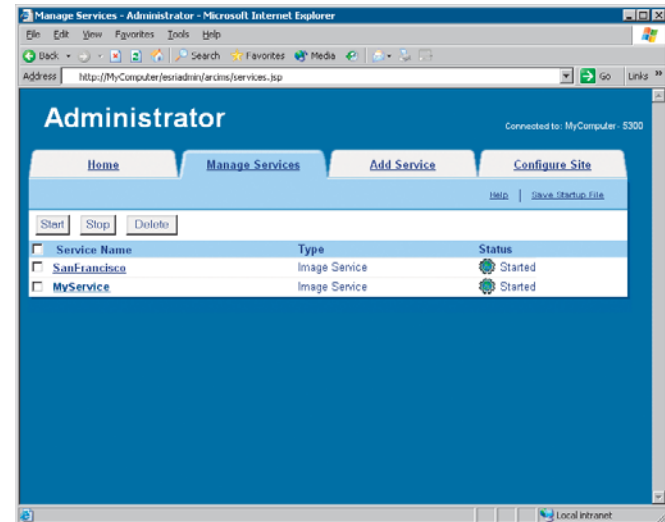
Manage Services - Administrator - Microsoft Internet Explorer

File Edit View Favorites Tools Help

Back Search Favorites Media

Address http://MyComputer/esriadmin/arcims/services.jsp Go Links »

Administrator

Connected to: MyComputer - 5300

Home | Manage Services | Add Service | Configure Site

Help | Save Startup File

Start Stop Delete

| | Service Name | Type | Status |
|---|---|---|---|
| ☐ | SanFrancisco | Image Service | Started |
| ☐ | MyService | Image Service | Started |

Local intranet